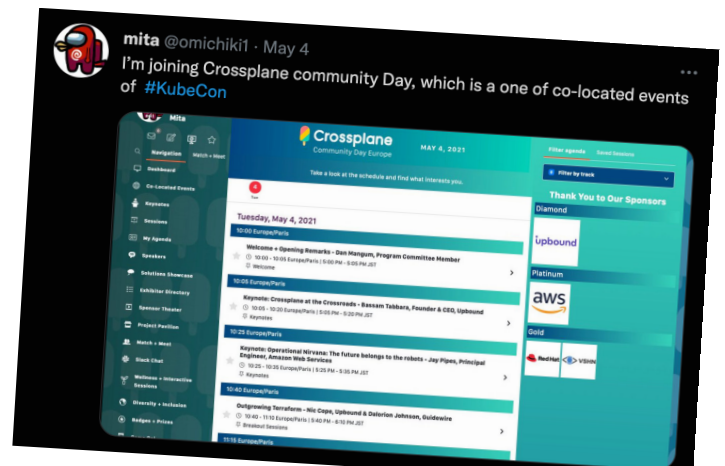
mita @omichiki1 · May 4
I'm joining Crossplane community Day, which is a one of co-located events of #KubeCon

Mita
Navigation
Match + Meet
Dashboard
Co-Located Events
Keynotes
Sessions
My Agenda
Speakers
Solutions Showcase
Exhibitor Directory
Sponsor Theater
Project Pavilion
Match + Meet
Slack Chat
Wellness + Interactive Sessions
Diversity + Inclusion
Badges + Prizes

Crossplane
Community Day Europe
MAY 4, 2021
Take a look at the schedule and find what interests you.

Tuesday, May 4, 2021
10:00 Europe/Paris
Welcome + Opening Remarks - Dan Mangum, Program Committee Member
10:00 - 10:05 Europe/Paris | 5:00 PM - 5:05 PM JST
Welcome
10:05 Europe/Paris
Keynote: Crossplane at the Crossroads - Bassam Tabbara, Founder & CEO, Upbound
10:05 - 10:20 Europe/Paris | 5:05 PM - 5:20 PM JST
Keynotes
10:25 Europe/Paris
Keynote: Operational Nirvana: The future belongs to the robots - Jay Pipes, Principal Engineer, Amazon Web Services
10:25 - 10:35 Europe/Paris | 5:25 PM - 5:35 PM JST
Keynotes
10:40 Europe/Paris
Outgrowing Terraform - Nic Cope, Upbound & Dalorion Johnson, Guidewire
10:40 - 11:10 Europe/Paris | 5:40 PM - 6:10 PM JST
Breakout Sessions
11:15 Europe/Paris

Filter agenda
Saved Sessions
Filter by track
Thank You to Our Sponsors
Diamond
upbound
Platinum
aws
Gold
Red Hat
VSHN